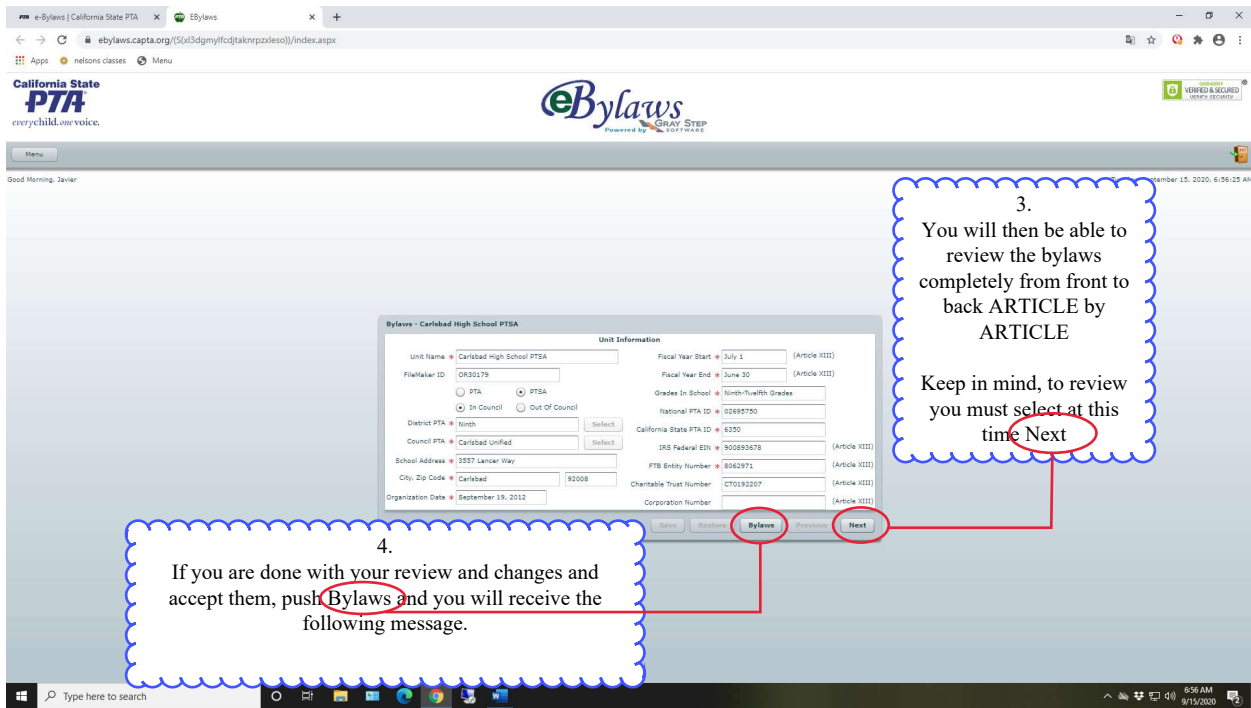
e-Bylaws | California State PTA × EBylaws × +

ebylaws.capta.org/(S(xl3dgmylfcdjtaknrpzxleso))/index.aspx

Apps nelsons classes Menu

California State PTA everychild.onevoice.

eBylaws Powered by GRAY STEP SOFTWARE

GODADDY VERIFIED & SECURED VERIFY SECURITY

Menu

Good Morning, Javier

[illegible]tember 15, 2020, 6:56:25 AM

3.
You will then be able to review the bylaws completely from front to back ARTICLE by ARTICLE

Keep in mind, to review you must select at this time Next

Bylaws - Carlsbad High School PTSA

Unit Information

Unit Name * Carlsbad High School PTSA
FileMaker ID OR30179
PTA PTSA
In Council Out Of Council
District PTA * Ninth Select
Council PTA * Carlsbad Unified Select
School Address * 3557 Lancer Way
City, Zip Code * Carlsbad 92008
Organization Date * September 19, 2012

Fiscal Year Start * July 1 (Article XIII)
Fiscal Year End * June 30 (Article XIII)
Grades In School * Ninth-Twelfth Grades
National PTA ID * 02695750
California State PTA ID * 6350
IRS Federal EIN * 900893678 (Article XIII)
FTB Entity Number * 8062971 (Article XIII)
Charitable Trust Number CT0192207 (Article XIII)
Corporation Number (Article XIII)

Save Restore Bylaws Previous Next

4.
If you are done with your review and changes and accept them, push Bylaws and you will receive the following message.

Type here to search

6:56 AM 9/15/2020